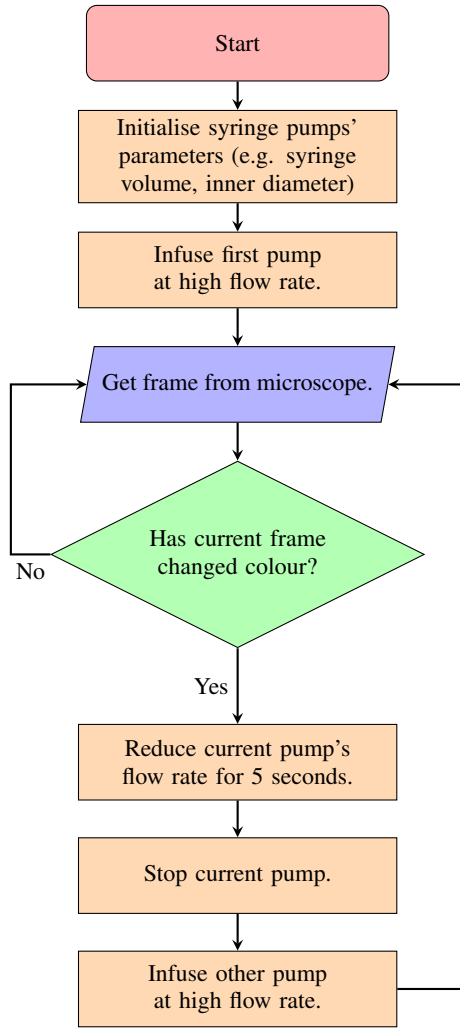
Start

Initialise syringe pumps' parameters (e.g. syringe volume, inner diameter)

Infuse first pump at high flow rate.

Get frame from microscope.

Has current frame changed colour?

No

Yes

Reduce current pump's flow rate for 5 seconds.

Stop current pump.

Infuse other pump at high flow rate.